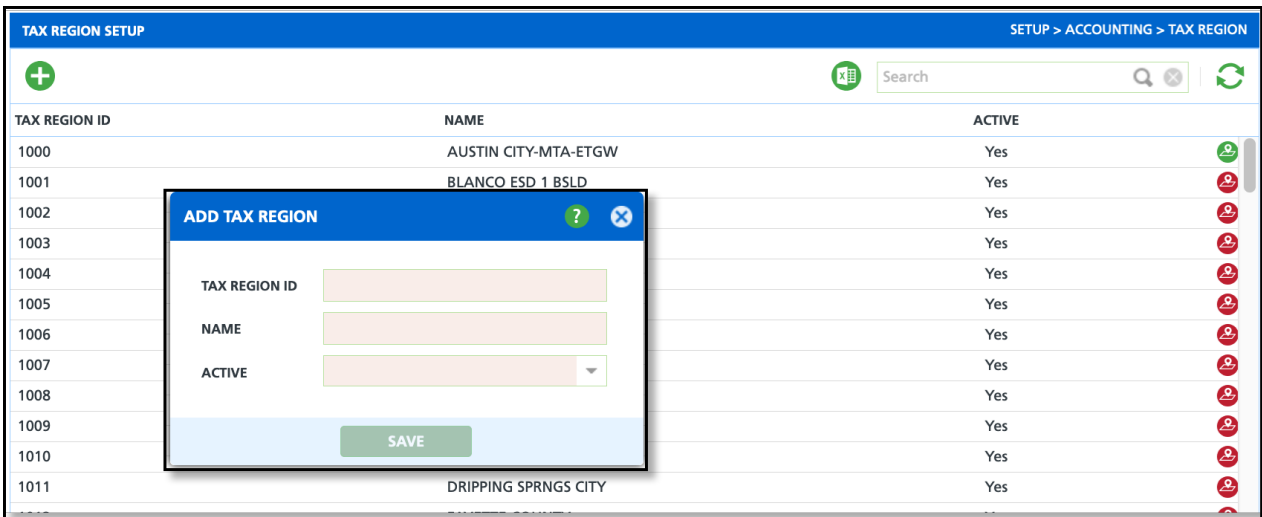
TAX REGION SETUP

SETUP > ACCOUNTING > TAX REGION

Search

| TAX REGION ID | NAME | ACTIVE |
|---|---|---|
| 1000 | AUSTIN CITY-MTA-ETGW | Yes |
| 1001 | BLANCO ESD 1 BSLD | Yes |
| 1002 | | Yes |
| 1003 | | Yes |
| 1004 | | Yes |
| 1005 | | Yes |
| 1006 | | Yes |
| 1007 | | Yes |
| 1008 | | Yes |
| 1009 | | Yes |
| 1010 | | Yes |
| 1011 | DRIPPING SPRNGS CITY | Yes |

ADD TAX REGION

?

TAX REGION ID

NAME

ACTIVE

SAVE